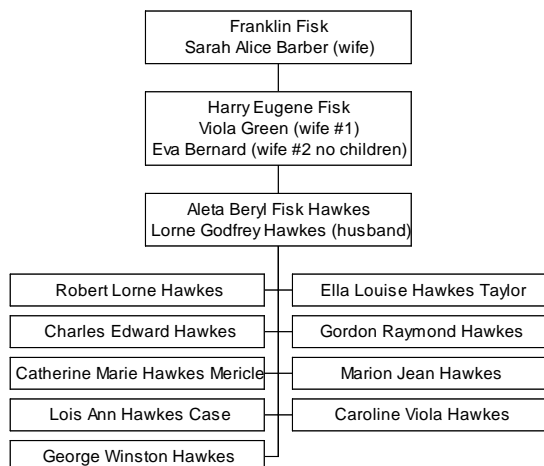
Franklin Fisk
Sarah Alice Barber (wife)

Harry Eugene Fisk
Viola Green (wife #1)
Eva Bernard (wife #2 no children)

Aleta Beryl Fisk Hawkes
Lorne Godfrey Hawkes (husband)

Robert Lorne Hawkes

Ella Louise Hawkes Taylor

Charles Edward Hawkes

Gordon Raymond Hawkes

Catherine Marie Hawkes Mericle

Marion Jean Hawkes

Lois Ann Hawkes Case

Caroline Viola Hawkes

George Winston Hawkes